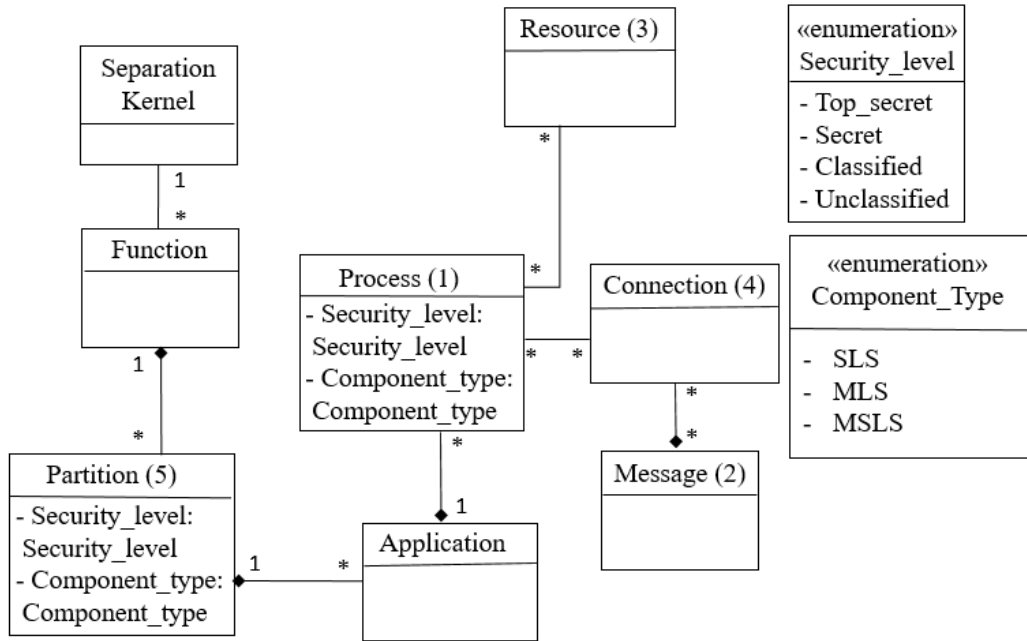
Resource (3)

«enumeration»
Security_level
- Top_secret
- Secret
- Classified
- Unclassified

Separation Kernel

1
*

Function

*

*

Process (1)
- Security_level: Security_level
- Component_type: Component_type

Connection (4)

«enumeration»
Component_Type
- SLS
- MLS
- MSLS

1

*

*

*

*

*

Message (2)

Partition (5)
- Security_level: Security_level
- Component_type: Component_type

1

Application

1

*